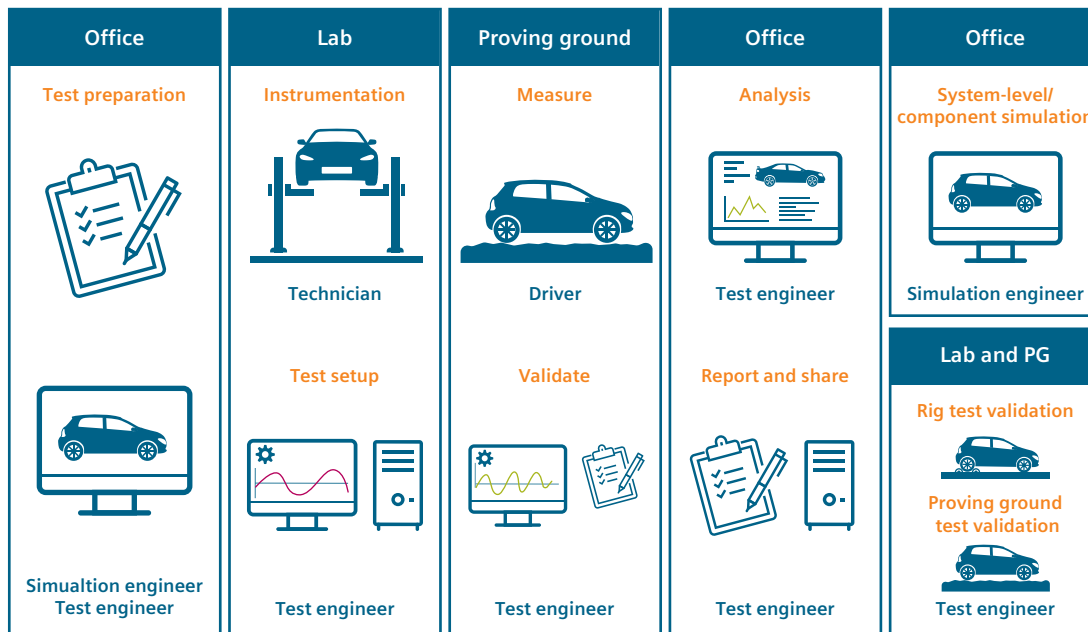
Office

Test preparation

Simualtion engineer
Test engineer

Lab

Instrumentation

Technician

Test setup

Test engineer

Proving ground

Measure

Driver

Validate

Test engineer

Office

Analysis

Test engineer

Report and share

Test engineer

Office

System-level/
component simulation

Simulation engineer

Lab and PG

Rig test validation

Proving ground
test validation

Test engineer